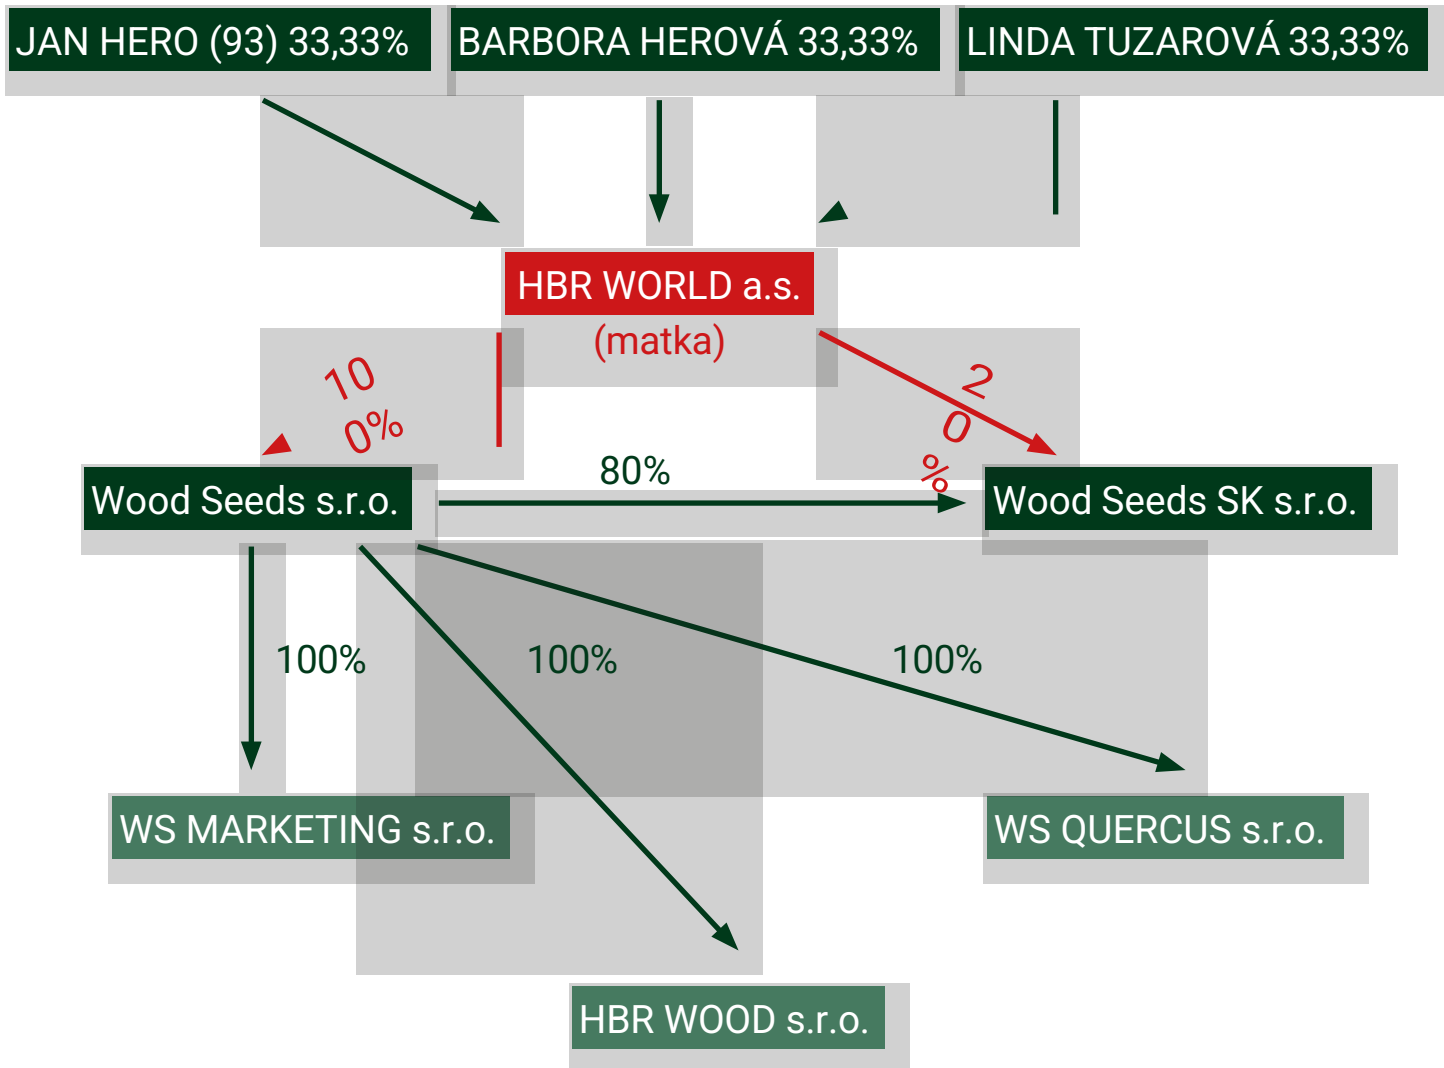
JAN HERO (93) 33,33%

BARBORA HEROVÁ 33,33%

LINDA TUZAROVÁ 33,33%

HBR WORLD a.s.
(matka)

10
0%

2
0
%

Wood Seeds s.r.o.

80%

Wood Seeds SK s.r.o.

100%

100%

100%

WS MARKETING s.r.o.

WS QUERCUS s.r.o.

HBR WOOD s.r.o.